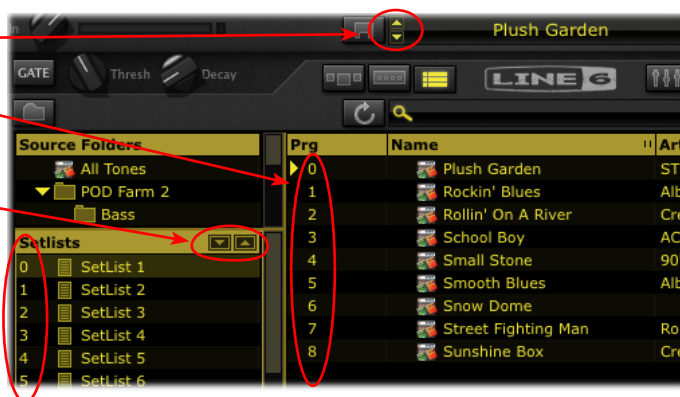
Plush Garden

GATE Thresh Decay

LINE 6

Source Folders
All Tones
POD Farm 2
Bass

Setlists
0 SetList 1
1 SetList 2
2 SetList 3
3 SetList 4
4 SetList 5
5 SetList 6

| Prg | Name | Art |
|---|---|---|
| 0 | Plush Garden | ST |
| 1 | Rockin' Blues | Alb |
| 2 | Rollin' On A River | Cre |
| 3 | School Boy | AC |
| 4 | Small Stone | 90 |
| 5 | Smooth Blues | Alb |
| 6 | Snow Dome | |
| 7 | Street Fighting Man | Ro |
| 8 | Sunshine Box | Cre |